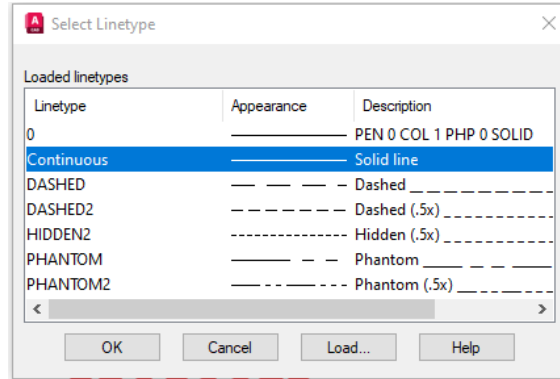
Select Linetype

Loaded linetypes

| Linetype | Appearance | Description |
|---|---|---|
| 0 | | PEN 0 COL 1 PHP 0 SOLID |
| Continuous | | Solid line |
| DASHED | | Dashed __ __ __ __ __ __ |
| DASHED2 | | Dashed (.5x) _ _ _ _ _ _ |
| HIDDEN2 | | Hidden (.5x) _ _ _ _ _ _ |
| PHANTOM | | Phantom ____ _ _ ____ |
| PHANTOM2 | | Phantom (.5x) ___ _ _ ___ |

OK Cancel Load... Help